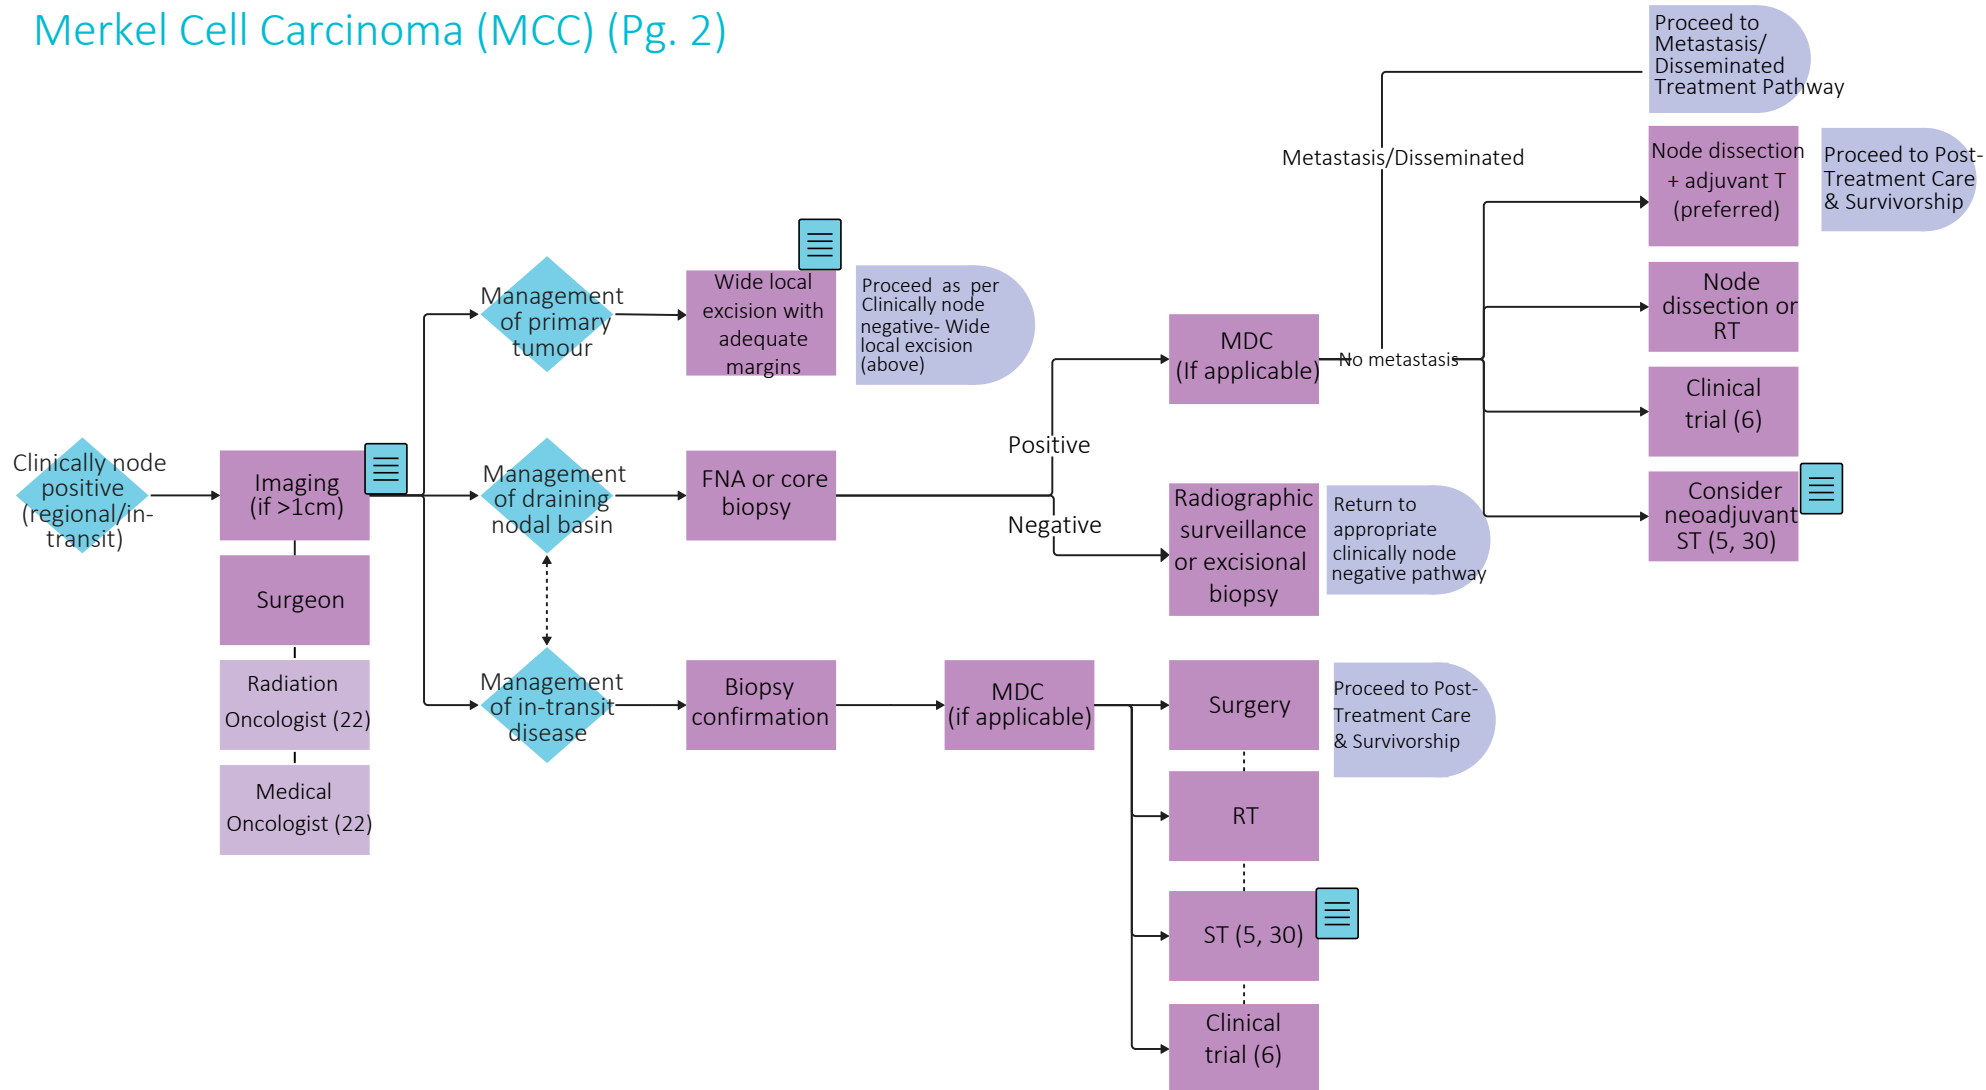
Merkel Cell Carcinoma (MCC) (Pg. 2)

Clinically node positive (regional/in-transit)

Imaging (if >1cm)

Surgeon

Radiation Oncologist (22)

Medical Oncologist (22)

Management of primary tumour

Wide local excision with adequate margins

Proceed as per Clinically node negative- Wide local excision (above)

Management of draining nodal basin

FNA or core biopsy

Positive

Negative

MDC (If applicable)

No metastasis

Metastasis/Disseminated

Proceed to Metastasis/ Disseminated Treatment Pathway

Node dissection + adjuvant T (preferred)

Proceed to Post-Treatment Care & Survivorship

Node dissection or RT

Clinical trial (6)

Consider neoadjuvant ST (5, 30)

Radiographic surveillance or excisional biopsy

Return to appropriate clinically node negative pathway

Management of in-transit disease

Biopsy confirmation

MDC (if applicable)

Surgery

Proceed to Post-Treatment Care & Survivorship

RT

ST (5, 30)

Clinical trial (6)